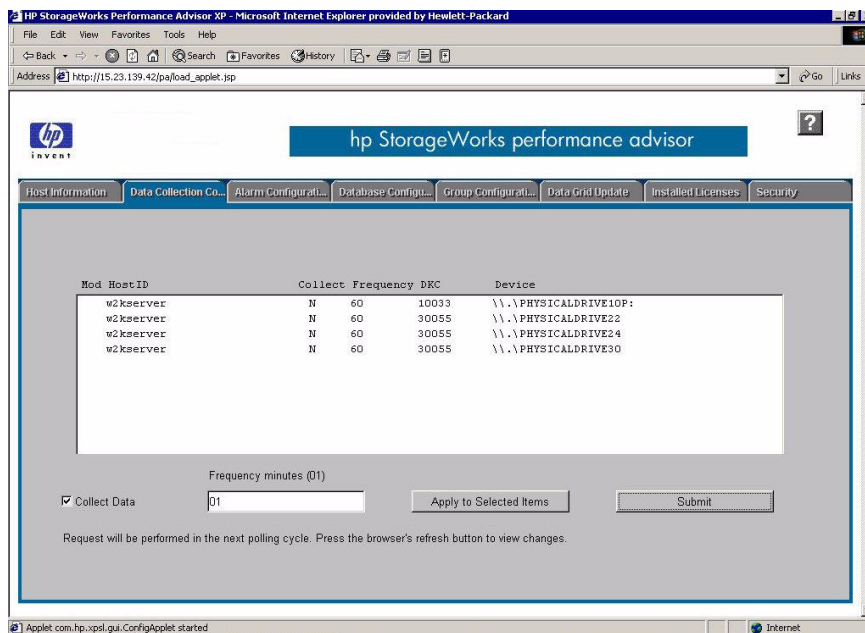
HP StorageWorks Performance Advisor XP - Microsoft Internet Explorer provided by Hewlett-Packard

File Edit View Favorites Tools Help

Back Search Favorites History

Address http://15.23.139.42/pa/load_applet.jsp

Go Links

invent

hp StorageWorks performance advisor

?

Host Information | Data Collection Co... | Alarm Configurati... | Database Configu... | Group Configurati... | Data Grid Update | Installed Licenses | Security

| Mod | HostID | Collect | Frequency | DKC | Device |
|---|---|---|---|---|---|
| | w2kserver | N | 60 | 10033 | \\.\PHYSICALDRIVE10P: |
| | w2kserver | N | 60 | 30055 | \\.\PHYSICALDRIVE22 |
| | w2kserver | N | 60 | 30055 | \\.\PHYSICALDRIVE24 |
| | w2kserver | N | 60 | 30055 | \\.\PHYSICALDRIVE30 |

Frequency minutes (01)

Collect Data 01 Apply to Selected Items Submit

Request will be performed in the next polling cycle. Press the browser's refresh button to view changes.

Applet com.hp.xpsl.gui.ConfigApplet started

Internet